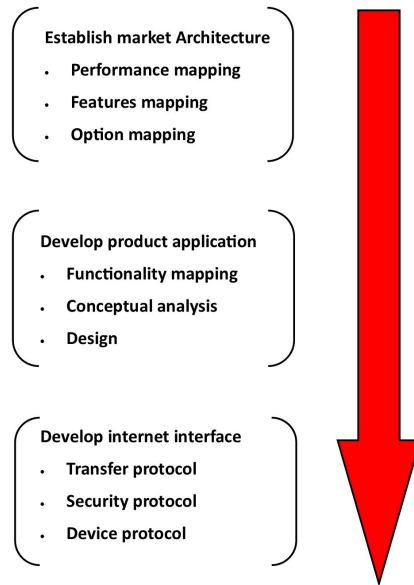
Establish market Architecture

- Performance mapping
- Features mapping
- Option mapping

Develop product application

- Functionality mapping
- Conceptual analysis
- Design

Develop internet interface

- Transfer protocol
- Security protocol
- Device protocol